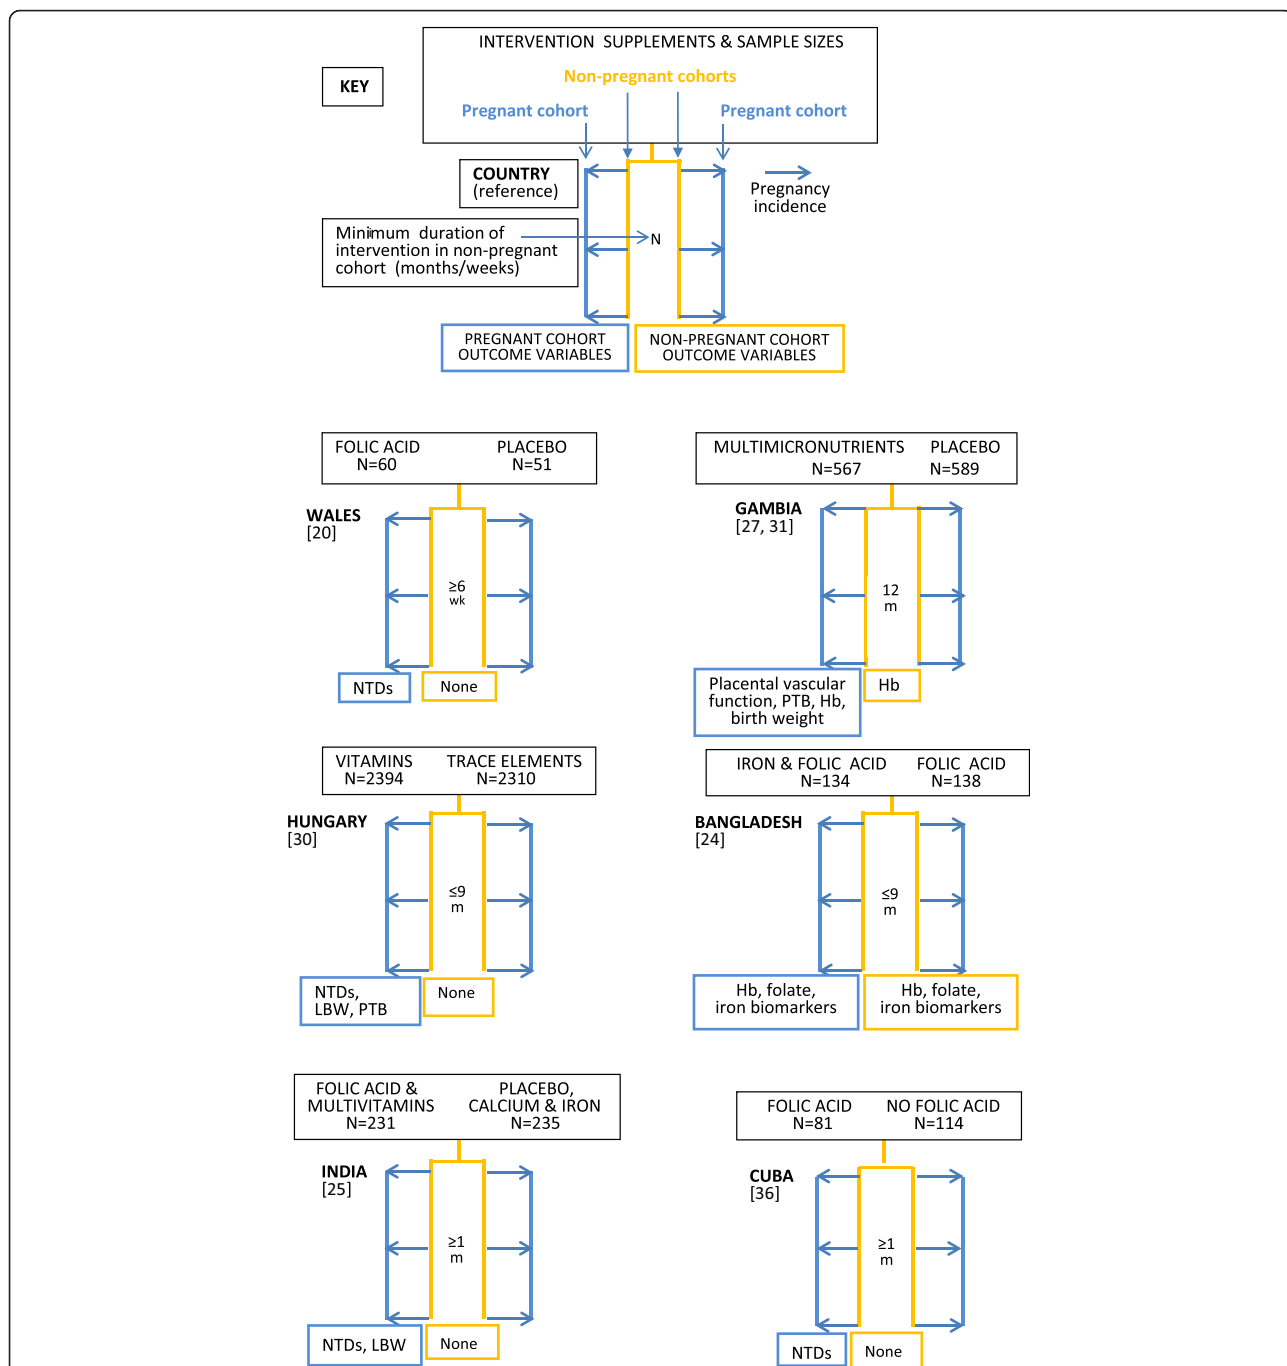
KEY

INTERVENTION SUPPLEMENTS & SAMPLE SIZES

Non-pregnant cohorts

Pregnant cohort

Pregnant cohort

COUNTRY (reference)

Pregnancy incidence

Minimum duration of intervention in non-pregnant cohort (months/weeks)

N

PREGNANT COHORT OUTCOME VARIABLES

NON-PREGNANT COHORT OUTCOME VARIABLES

FOLIC ACID N=60

PLACEBO N=51

WALES [20]

≥6 wk

NTDs

None

MULTIMICRONUTRIENTS N=567

PLACEBO N=589

GAMBIA [27, 31]

12 m

Placental vascular function, PTB, Hb, birth weight

Hb

VITAMINS N=2394

TRACE ELEMENTS N=2310

HUNGARY [30]

≤9 m

NTDs, LBW, PTB

None

IRON & FOLIC ACID N=134

FOLIC ACID N=138

BANGLADESH [24]

≤9 m

Hb, folate, iron biomarkers

Hb, folate, iron biomarkers

FOLIC ACID & MULTIVITAMINS N=231

PLACEBO, CALCIUM & IRON N=235

INDIA [25]

≥1 m

NTDs, LBW

None

FOLIC ACID N=81

NO FOLIC ACID N=114

CUBA [36]

≥1 m

NTDs

None